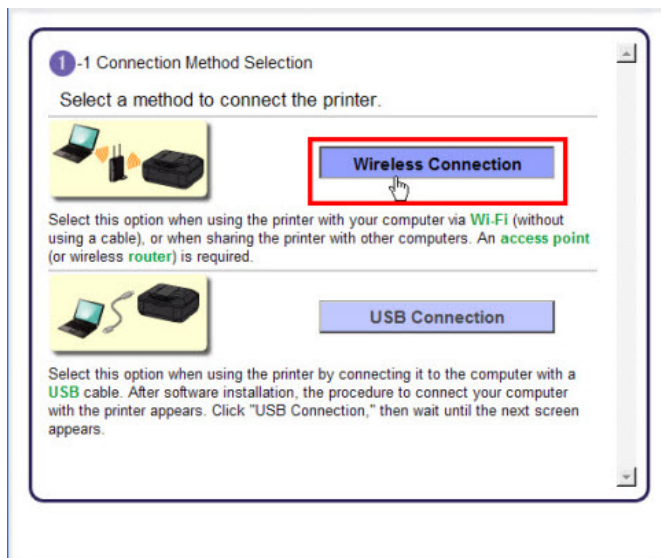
1-1 Connection Method Selection

Select a method to connect the printer.

Wireless Connection

Select this option when using the printer with your computer via Wi-Fi (without using a cable), or when sharing the printer with other computers. An access point (or wireless router) is required.

USB Connection

Select this option when using the printer by connecting it to the computer with a USB cable. After software installation, the procedure to connect your computer with the printer appears. Click "USB Connection," then wait until the next screen appears.